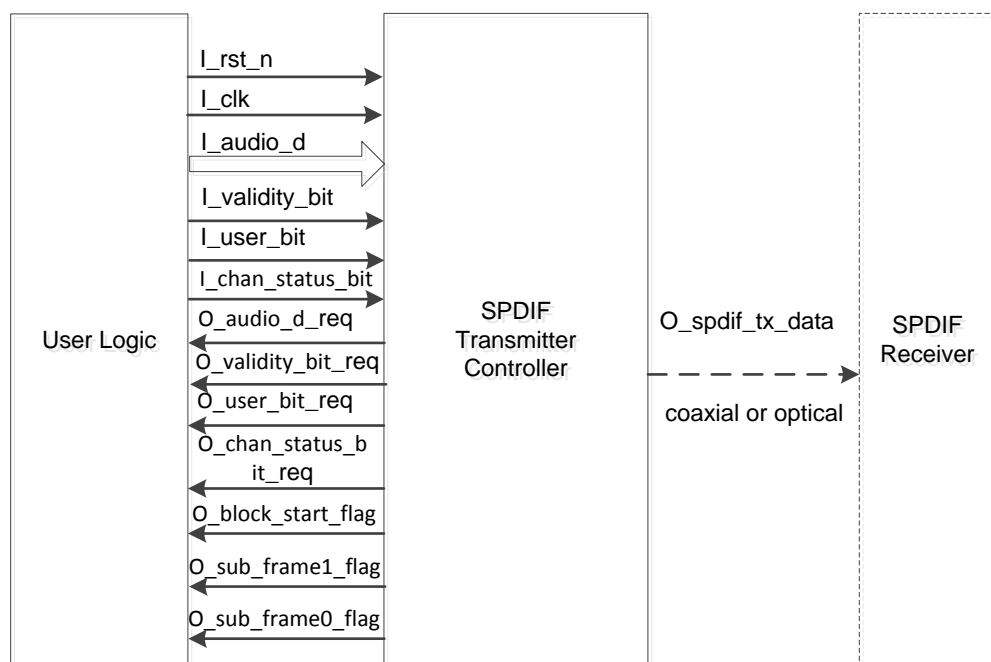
User Logic

I_rst_n
I_clk
I_audio_d
I_validity_bit
I_user_bit
I_chan_status_bit
O_audio_d_req
O_validity_bit_req
O_user_bit_req
O_chan_status_b it_req
O_block_start_flag
O_sub_frame1_flag
O_sub_frame0_flag

SPDIF Transmitter Controller

O_spdif_tx_data

coaxial or optical

SPDIF Receiver